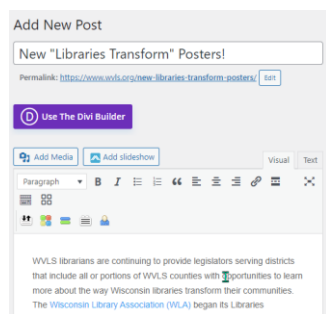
Add New Post

New "Libraries Transform" Posters!

Permalink: https://www.wvls.org/new-libraries-transform-posters/ Edit

D Use The Divi Builder

Add Media Add slideshow

Visual Text

Paragraph

WVLS librarians are continuing to provide legislators serving districts that include all or portions of WVLS counties with opportunities to learn more about the way Wisconsin libraries transform their communities. The Wisconsin Library Association (WLA) began its Libraries